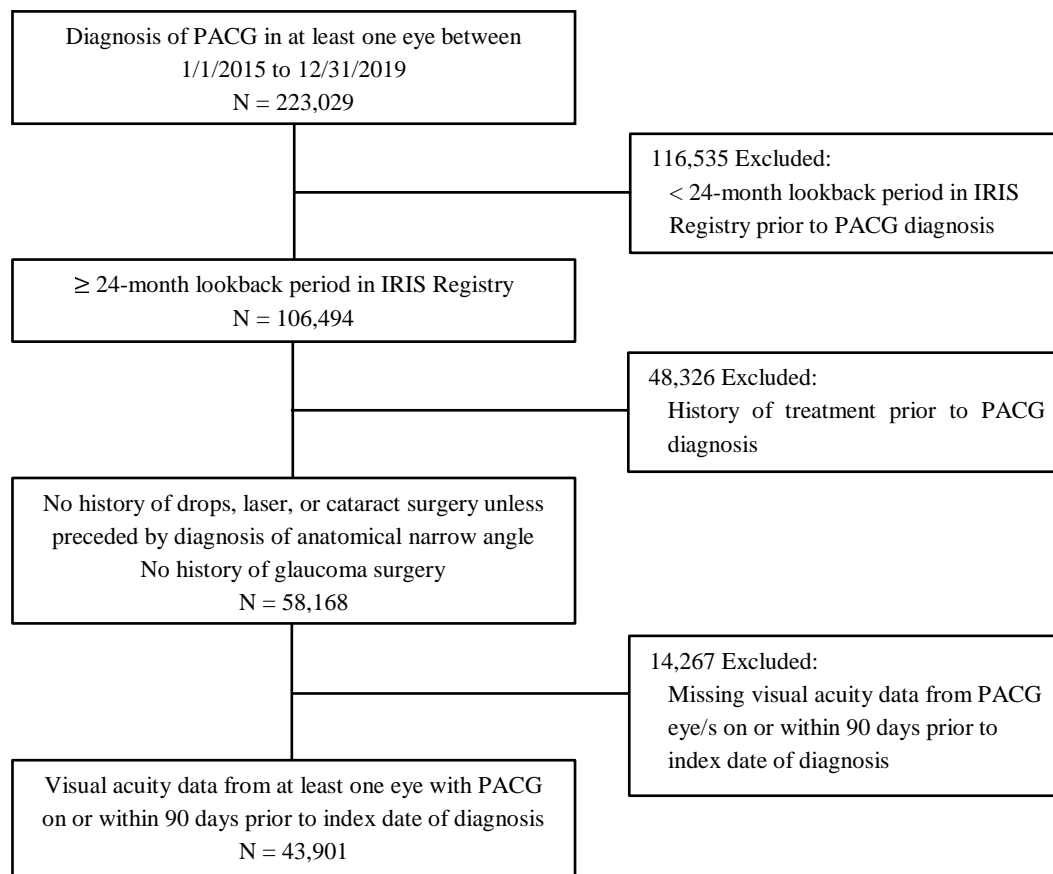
Diagnosis of PACG in at least one eye between 1/1/2015 to 12/31/2019
N = 223,029

116,535 Excluded:
< 24-month lookback period in IRIS Registry prior to PACG diagnosis

≥ 24-month lookback period in IRIS Registry
N = 106,494

48,326 Excluded:
History of treatment prior to PACG diagnosis

No history of drops, laser, or cataract surgery unless preceded by diagnosis of anatomical narrow angle
No history of glaucoma surgery
N = 58,168

14,267 Excluded:
Missing visual acuity data from PACG eye/s on or within 90 days prior to index date of diagnosis

Visual acuity data from at least one eye with PACG on or within 90 days prior to index date of diagnosis
N = 43,901